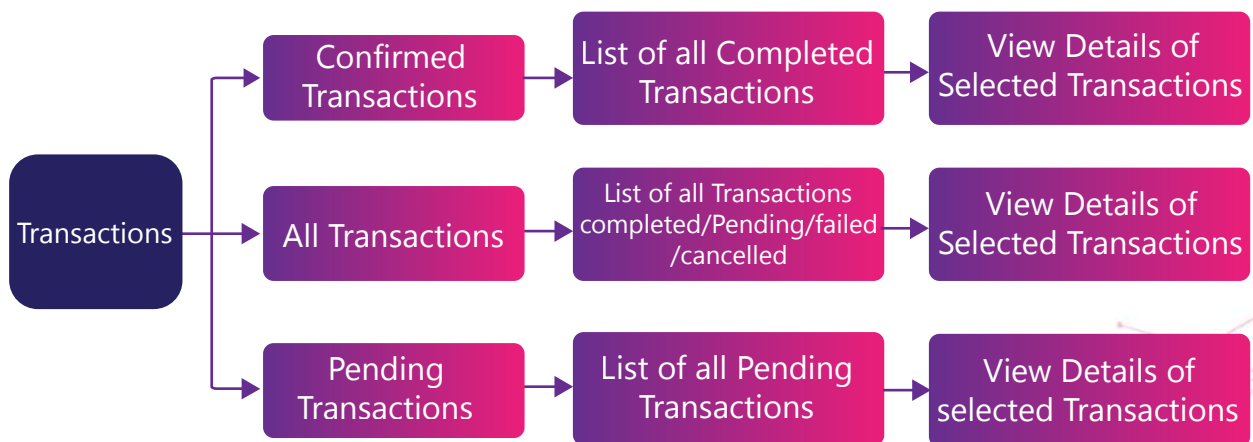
Transactions

Confirmed Transactions

List of all Completed Transactions

View Details of Selected Transactions

All Transactions

List of all Transactions completed/Pending/failed /cancelled

View Details of Selected Transactions

Pending Transactions

List of all Pending Transactions

View Details of selected Transactions